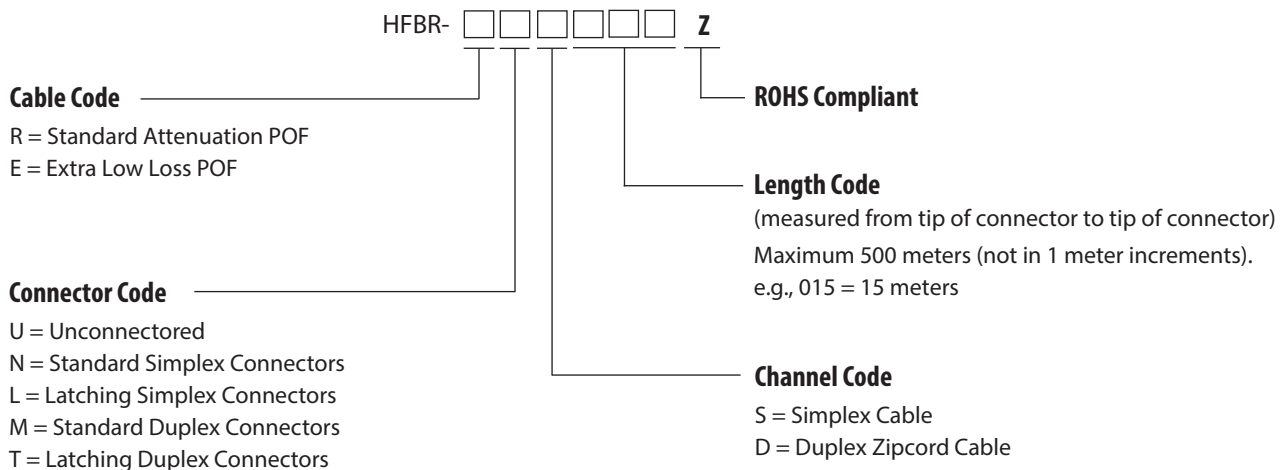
HFBR- □□□□□□ Z

Cable Code
R = Standard Attenuation POF
E = Extra Low Loss POF

ROHS Compliant

Length Code
(measured from tip of connector to tip of connector)
Maximum 500 meters (not in 1 meter increments).
e.g., 015 = 15 meters

Connector Code
U = Unconnectored
N = Standard Simplex Connectors
L = Latching Simplex Connectors
M = Standard Duplex Connectors
T = Latching Duplex Connectors

Channel Code
S = Simplex Cable
D = Duplex Zipcord Cable